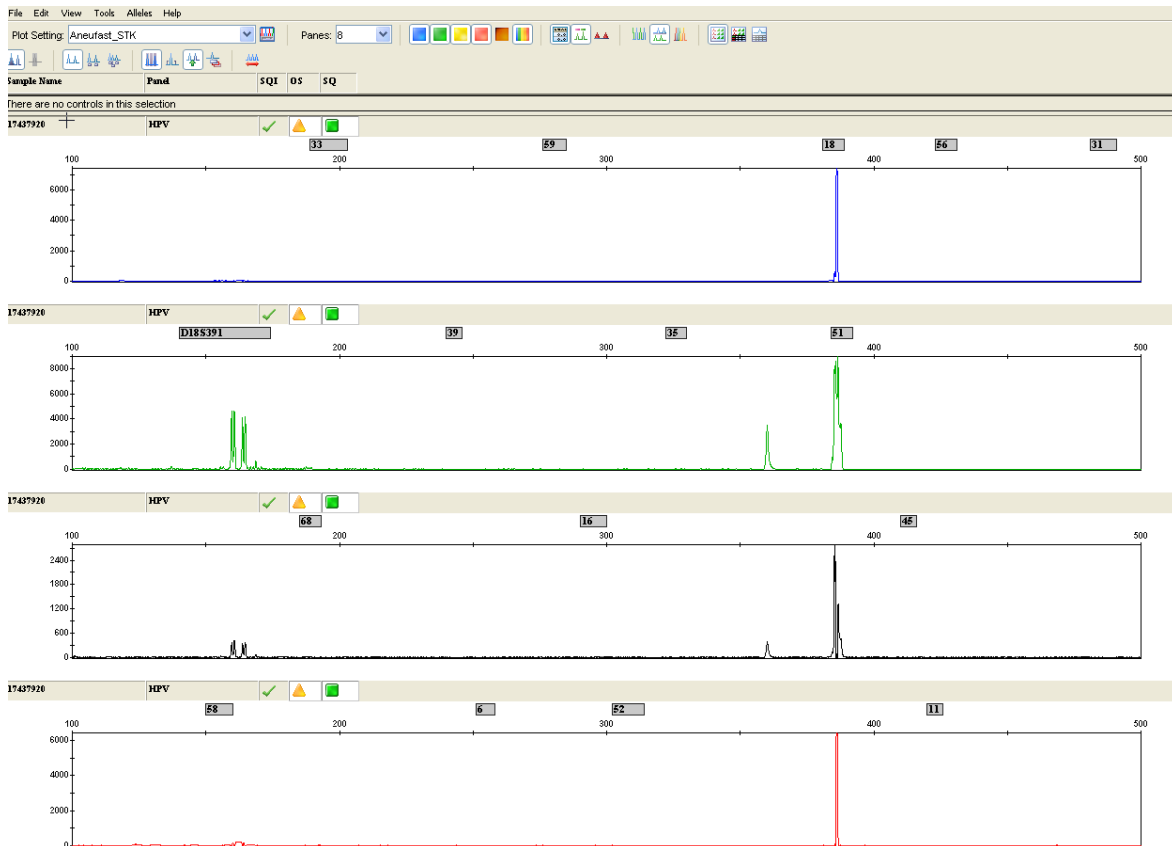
File Edit View Tools Alleles Help

Plot Setting: Aneufast_STK

Panes: 8

Sample Name | Panel | SQI | OS | SQ

There are no controls in this selection

17437920 HPV

33 59 18 56 31

100 200 300 400 500

6000
4000
2000
0

17437920 HPV

D18S391 39 35 51

100 200 300 400 500

8000
6000
4000
2000
0

17437920 HPV

68 16 45

100 200 300 400 500

2400
1800
1200
600
0

17437920 HPV

58 6 52 11

100 200 300 400 500

6000
4000
2000
0